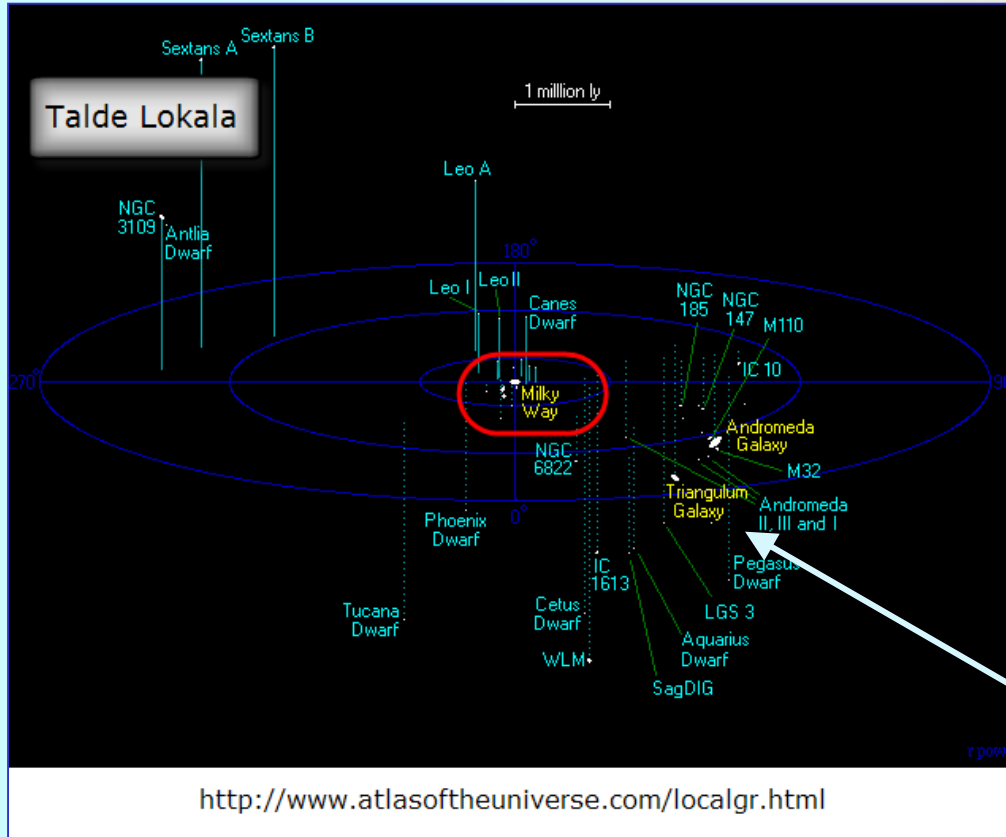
Talde Lokala

Sextans A
Sextans B
1 milllion ly
Leo A
NGC 3109
Antlia Dwarf
180°
Leo I
Leo II
Canes Dwarf
NGC 185
NGC 147
M110
IC 10
270°
90°
Milky Way
Andromeda Galaxy
NGC 6822
M32
Triangulum Galaxy
Andromeda II, III and I
Phoenix Dwarf
0°
IC 1613
Pegasus Dwarf
Tucana Dwarf
Cetus Dwarf
LGS 3
Aquarius Dwarf
WLM
SagDIG
r.pow

http://www.atlasoftheuniverse.com/localgr.html